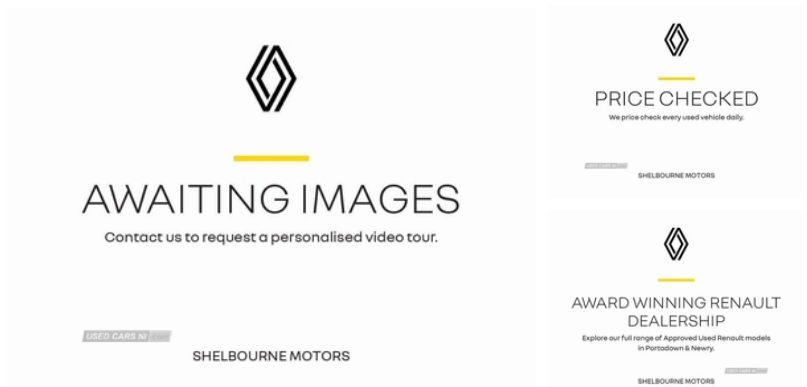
AWAITING IMAGES

Contact us to request a personalised video tour.

USED CARS NI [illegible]

SHELBOURNE MOTORS

PRICE CHECKED

We price check every used vehicle daily.

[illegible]

SHELBOURNE MOTORS

AWARD WINNING RENAULT DEALERSHIP

Explore our full range of Approved Used Renault models in Portadown & Newry.

SHELBOURNE MOTORS